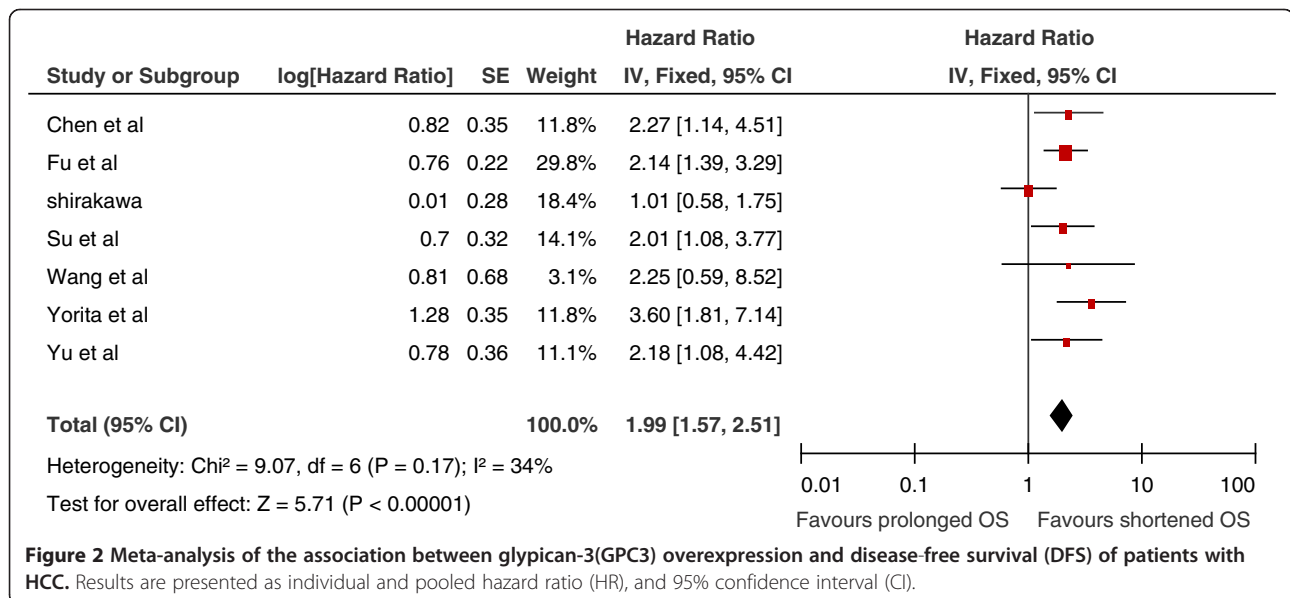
| Study or Subgroup | log[Hazard Ratio] | SE | Weight | Hazard Ratio IV, Fixed, 95% CI |
|---|---|---|---|---|
| Chen et al | 0.82 | 0.35 | 11.8% | 2.27 [1.14, 4.51] |
| Fu et al | 0.76 | 0.22 | 29.8% | 2.14 [1.39, 3.29] |
| shirakawa | 0.01 | 0.28 | 18.4% | 1.01 [0.58, 1.75] |
| Su et al | 0.7 | 0.32 | 14.1% | 2.01 [1.08, 3.77] |
| Wang et al | 0.81 | 0.68 | 3.1% | 2.25 [0.59, 8.52] |
| Yorita et al | 1.28 | 0.35 | 11.8% | 3.60 [1.81, 7.14] |
| Yu et al | 0.78 | 0.36 | 11.1% | 2.18 [1.08, 4.42] |
| **Total (95% CI)** | | | **100.0%** | **1.99 [1.57, 2.51]** |

Heterogeneity: Chi² = 9.07, df = 6 (P = 0.17); I² = 34%

Test for overall effect: Z = 5.71 (P < 0.00001)

Hazard Ratio
IV, Fixed, 95% CI

0.01 0.1 1 10 100

Favours prolonged OS Favours shortened OS

**Figure 2 Meta-analysis of the association between glypican-3(GPC3) overexpression and disease-free survival (DFS) of patients with HCC.** Results are presented as individual and pooled hazard ratio (HR), and 95% confidence interval (CI).